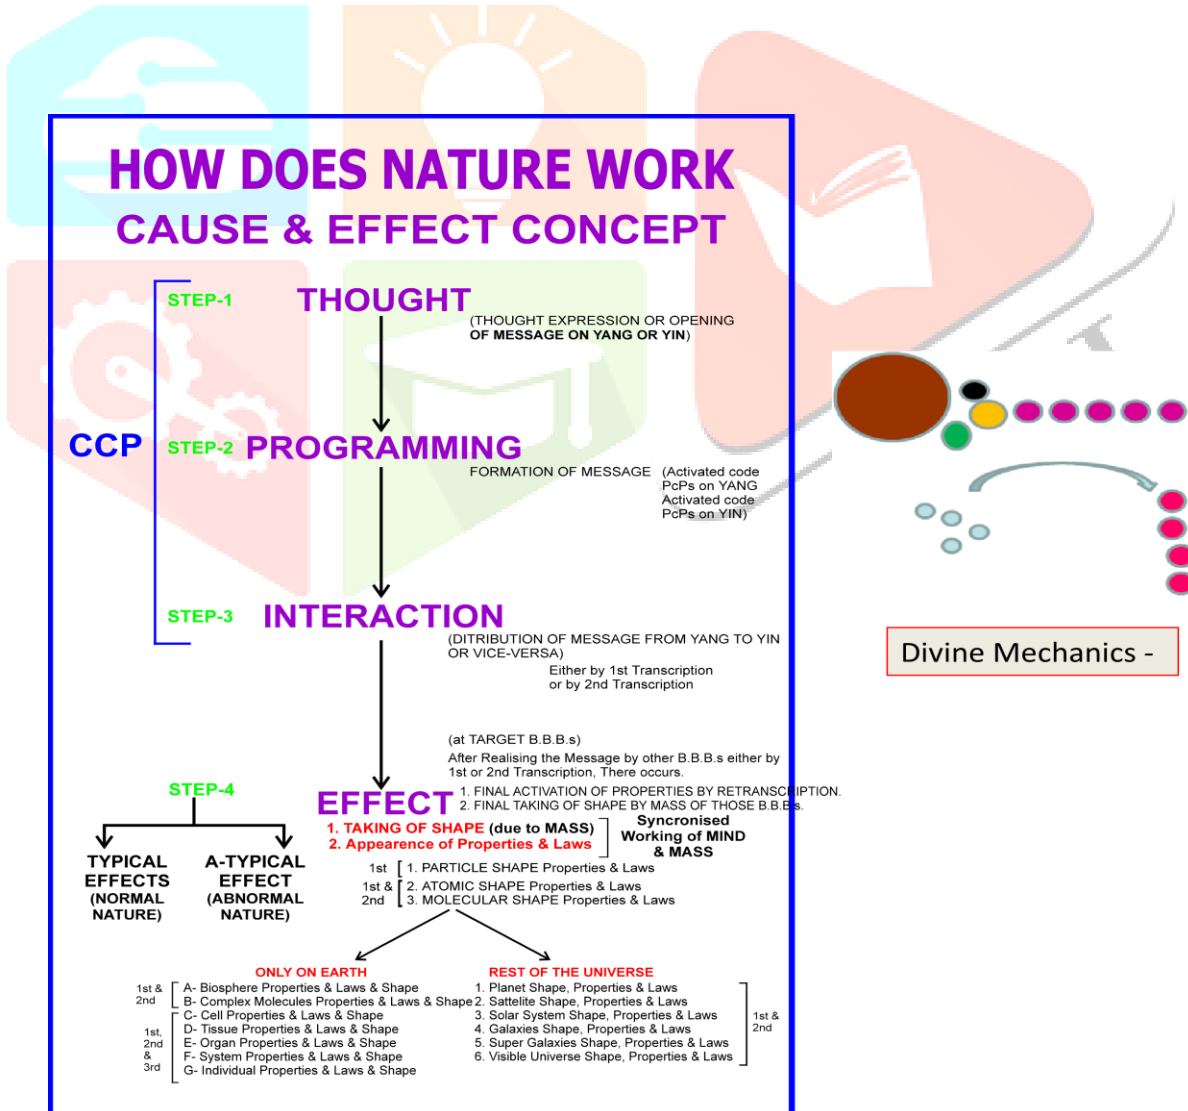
HOW DOES NATURE WORK
CAUSE & EFFECT CONCEPT

CCP

STEP-1 THOUGHT
(THOUGHT EXPRESSION OR OPENING OF MESSAGE ON YANG OR YIN)

STEP-2 PROGRAMMING
FORMATION OF MESSAGE (Activated code PcPs on YANG Activated code PcPs on YIN)

STEP-3 INTERACTION
(DITRIBUTION OF MESSAGE FROM YANG TO YIN OR VICE-VERSA)
Either by 1st Transcription or by 2nd Transcription

(at TARGET B.B.B.s)
After Realising the Message by other B.B.B.s either by 1st or 2nd Transcription, There occurs.
1. FINAL ACTIVATION OF PROPERTIES BY RETRANSCRIPTION.
2. FINAL TAKING OF SHAPE BY MASS OF THOSE B.B.Bs.

STEP-4
EFFECT
1. TAKING OF SHAPE (due to MASS)
2. Appearence of Properties & Laws
Syncronised Working of MIND & MASS

TYPICAL EFFECTS (NORMAL NATURE)
A-TYPICAL EFFECT (ABNORMAL NATURE)

1st [ 1. PARTICLE SHAPE Properties & Laws
1st & 2nd [ 2. ATOMIC SHAPE Properties & Laws
3. MOLECULAR SHAPE Properties & Laws

ONLY ON EARTH
1st & 2nd [ A- Biosphere Properties & Laws & Shape
B- Complex Molecules Properties & Laws & Shape
C- Cell Properties & Laws & Shape
1st, 2nd & 3rd [ D- Tissue Properties & Laws & Shape
E- Organ Properties & Laws & Shape
F- System Properties & Laws & Shape
G- Individual Properties & Laws & Shape

REST OF THE UNIVERSE
1. Planet Shape, Properties & Laws
2. Sattelite Shape, Properties & Laws
3. Solar System Shape, Properties & Laws
4. Galaxies Shape, Properties & Laws
5. Super Galaxies Shape, Properties & Laws
6. Visible Universe Shape, Properties & Laws ] 1st & 2nd

Divine Mechanics -